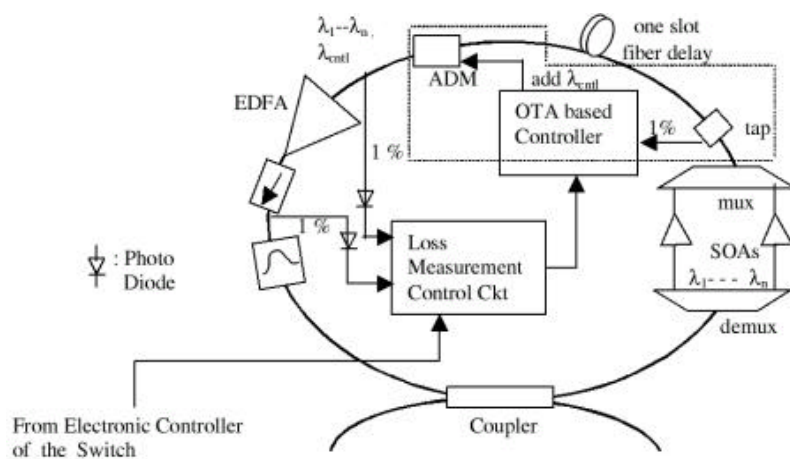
$\lambda_1$--$\lambda_n$, $\lambda_{cntl}$

one slot fiber delay

ADM

add $\lambda_{cntl}$

EDFA

OTA based Controller

1%

tap

1 %

mux

1 %

SOAs

: Photo Diode

Loss Measurement Control Ckt

$\lambda_1$- - - $\lambda_n$

demux

From Electronic Controller of the Switch

Coupler